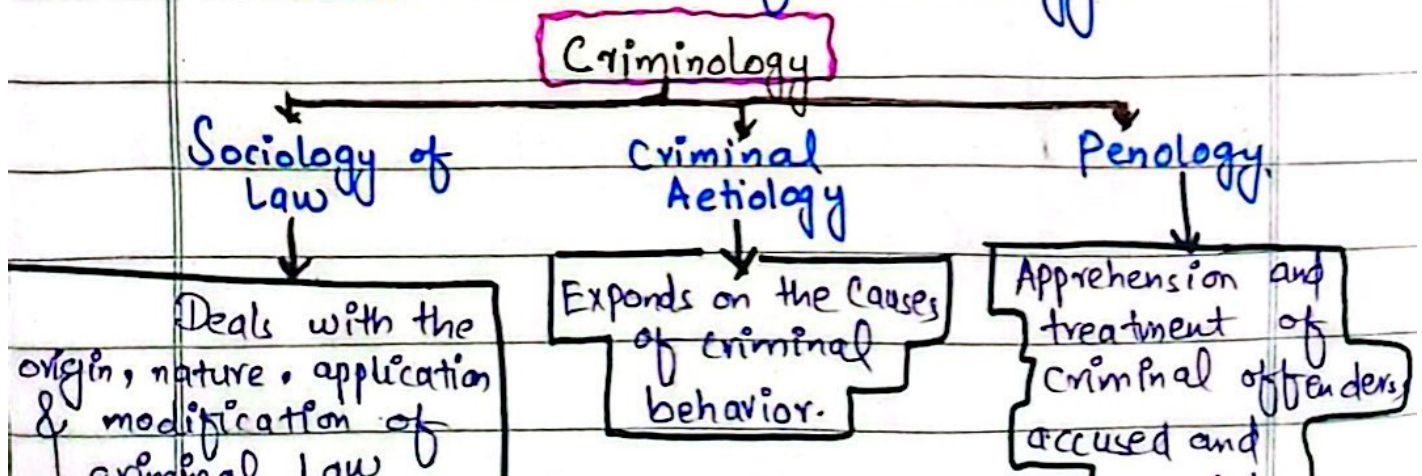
Criminology

Sociology of Law

Deals with the origin, nature, application & modification of criminal law

Criminal Aetiology

Expounds on the causes of criminal behavior.

Penology.

Apprehension and treatment of criminal offenders, accused and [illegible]